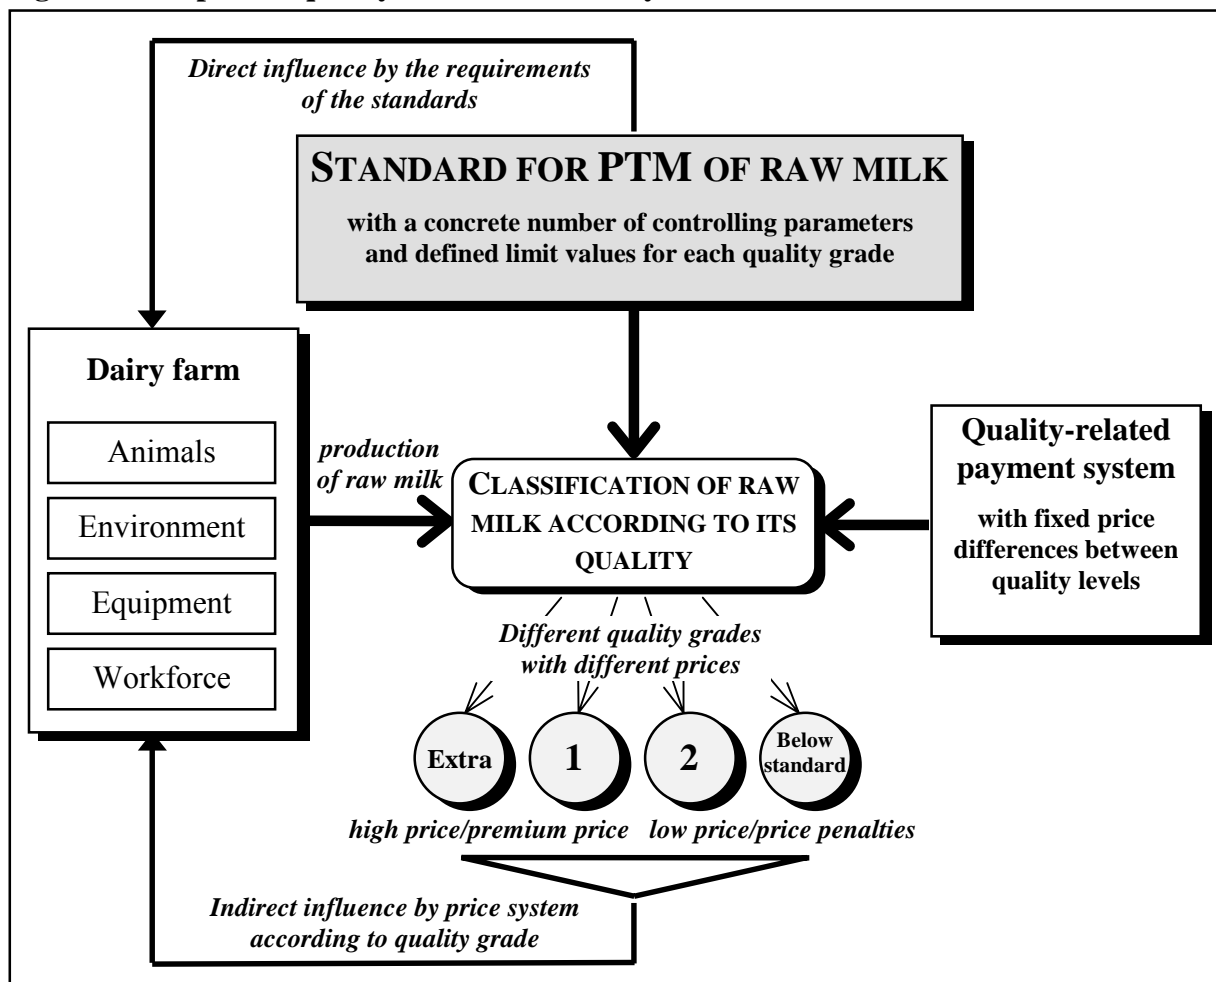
Direct influence by the requirements of the standards

STANDARD FOR PTM OF RAW MILK

with a concrete number of controlling parameters and defined limit values for each quality grade

Dairy farm

Animals

Environment

Equipment

Workforce

production of raw milk

CLASSIFICATION OF RAW MILK ACCORDING TO ITS QUALITY

Quality-related payment system

with fixed price differences between quality levels

Different quality grades with different prices

Extra

1

2

Below standard

high price/premium price

low price/price penalties

Indirect influence by price system according to quality grade